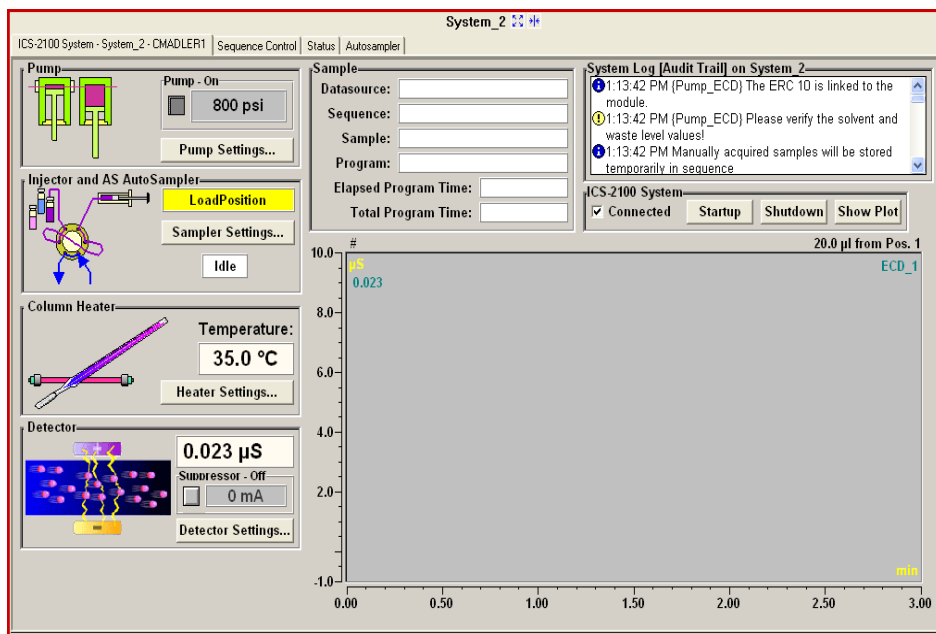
System_2

ICS-2100 System - System_2 - CMADLER1 | Sequence Control | Status | Autosampler

Pump
Pump - On
800 psi
Pump Settings...

Injector and AS AutoSampler
LoadPosition
Sampler Settings...
Idle

Column Heater
Temperature:
35.0 °C
Heater Settings...

Detector
0.023 µS
Suppressor - Off
0 mA
Detector Settings...

Sample
Datasource:
Sequence:
Sample:
Program:
Elapsed Program Time:
Total Program Time:

System Log [Audit Trail] on System_2
1:13:42 PM {Pump_ECD} The ERC 10 is linked to the module.
1:13:42 PM {Pump_ECD} Please verify the solvent and waste level values!
1:13:42 PM Manually acquired samples will be stored temporarily in sequence

ICS-2100 System
Connected
Startup
Shutdown
Show Plot

#
20.0 µl from Pos. 1
10.0
µS
0.023
ECD_1
8.0
6.0
4.0
2.0
-1.0
min
0.00
0.50
1.00
1.50
2.00
2.50
3.00